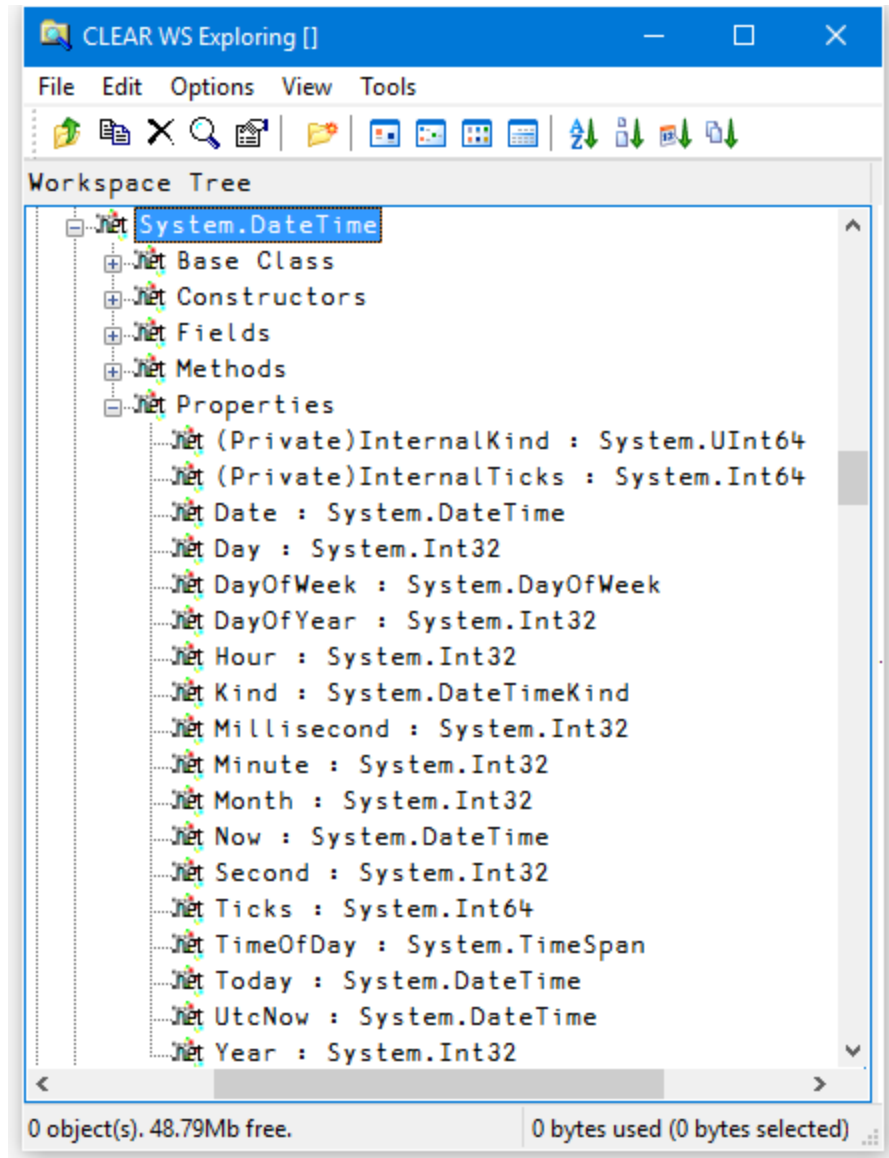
CLEAR WS Exploring []

File Edit Options View Tools

Workspace Tree

.net System.DateTime
.net Base Class
.net Constructors
.net Fields
.net Methods
.net Properties
.net (Private)InternalKind : System.UInt64
.net (Private)InternalTicks : System.Int64
.net Date : System.DateTime
.net Day : System.Int32
.net DayOfWeek : System.DayOfWeek
.net DayOfYear : System.Int32
.net Hour : System.Int32
.net Kind : System.DateTimeKind
.net Millisecond : System.Int32
.net Minute : System.Int32
.net Month : System.Int32
.net Now : System.DateTime
.net Second : System.Int32
.net Ticks : System.Int64
.net TimeOfDay : System.TimeSpan
.net Today : System.DateTime
.net UtcNow : System.DateTime
.net Year : System.Int32

0 object(s). 48.79Mb free.
0 bytes used (0 bytes selected)